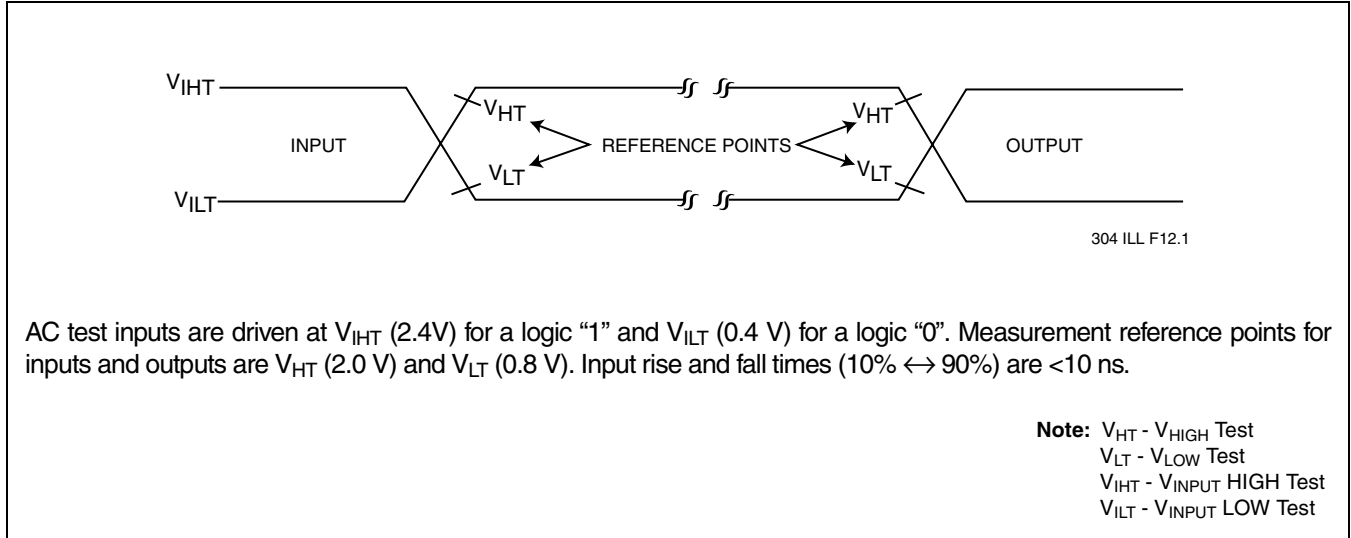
$V_{IHT}$

$V_{HT}$

$V_{HT}$

INPUT

REFERENCE POINTS

OUTPUT

$V_{LT}$

$V_{LT}$

$V_{ILT}$

304 ILL F12.1

AC test inputs are driven at $V_{IHT}$ (2.4V) for a logic “1” and $V_{ILT}$ (0.4 V) for a logic “0”. Measurement reference points for inputs and outputs are $V_{HT}$ (2.0 V) and $V_{LT}$ (0.8 V). Input rise and fall times (10% $\leftrightarrow$ 90%) are <10 ns.

**Note:** $V_{HT}$ - $V_{HIGH}$ Test
$V_{LT}$ - $V_{LOW}$ Test
$V_{IHT}$ - $V_{INPUT}$ HIGH Test
$V_{ILT}$ - $V_{INPUT}$ LOW Test